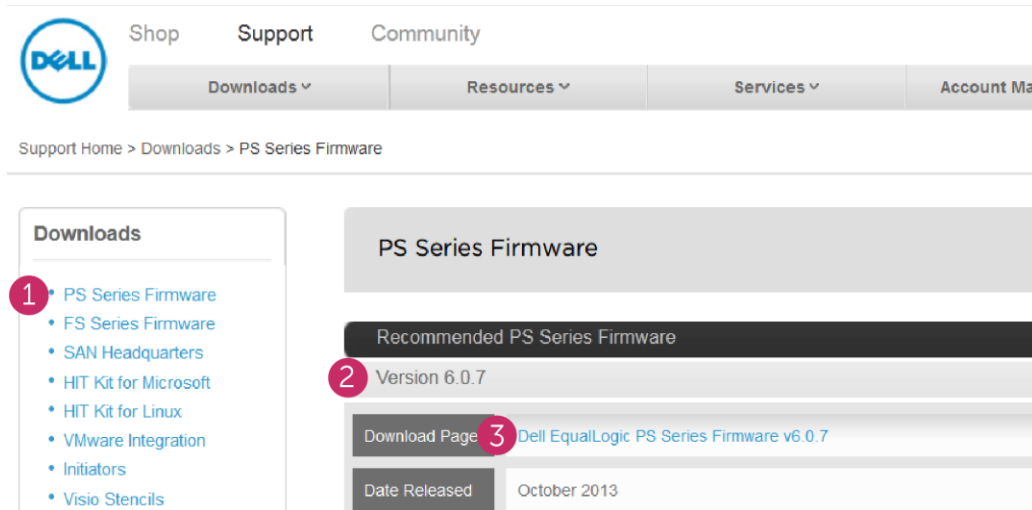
DELL

Shop Support Community

Downloads ˅ Resources ˅ Services ˅ Account Ma

Support Home > Downloads > PS Series Firmware

Downloads

1

• PS Series Firmware
• FS Series Firmware
• SAN Headquarters
• HIT Kit for Microsoft
• HIT Kit for Linux
• VMware Integration
• Initiators
• Visio Stencils

PS Series Firmware

Recommended PS Series Firmware

2 Version 6.0.7

| Download Page | 3 Dell EqualLogic PS Series Firmware v6.0.7 |
|---|---|
| Date Released | October 2013 |